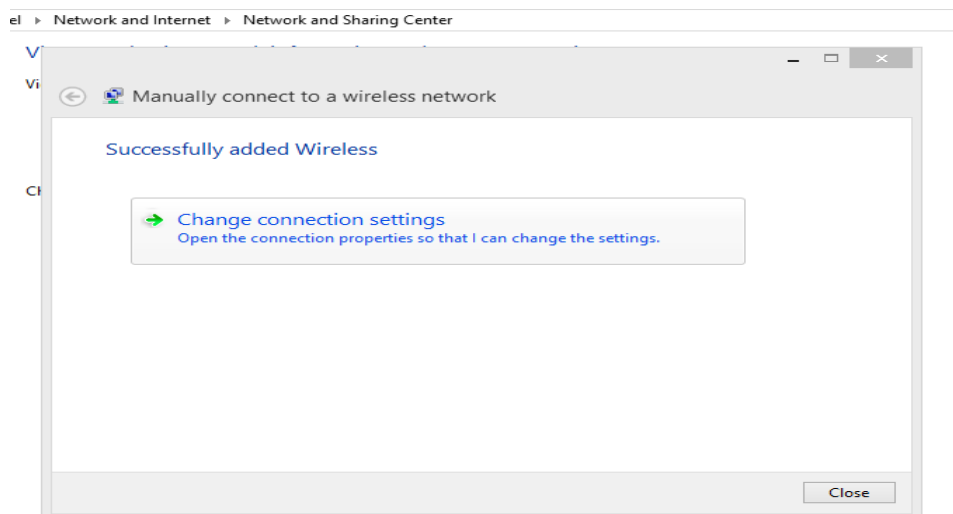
el ▸ Network and Internet ▸ Network and Sharing Center

V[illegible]

Vi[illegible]

Ch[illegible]

Manually connect to a wireless network

Successfully added Wireless

Change connection settings
Open the connection properties so that I can change the settings.

Close